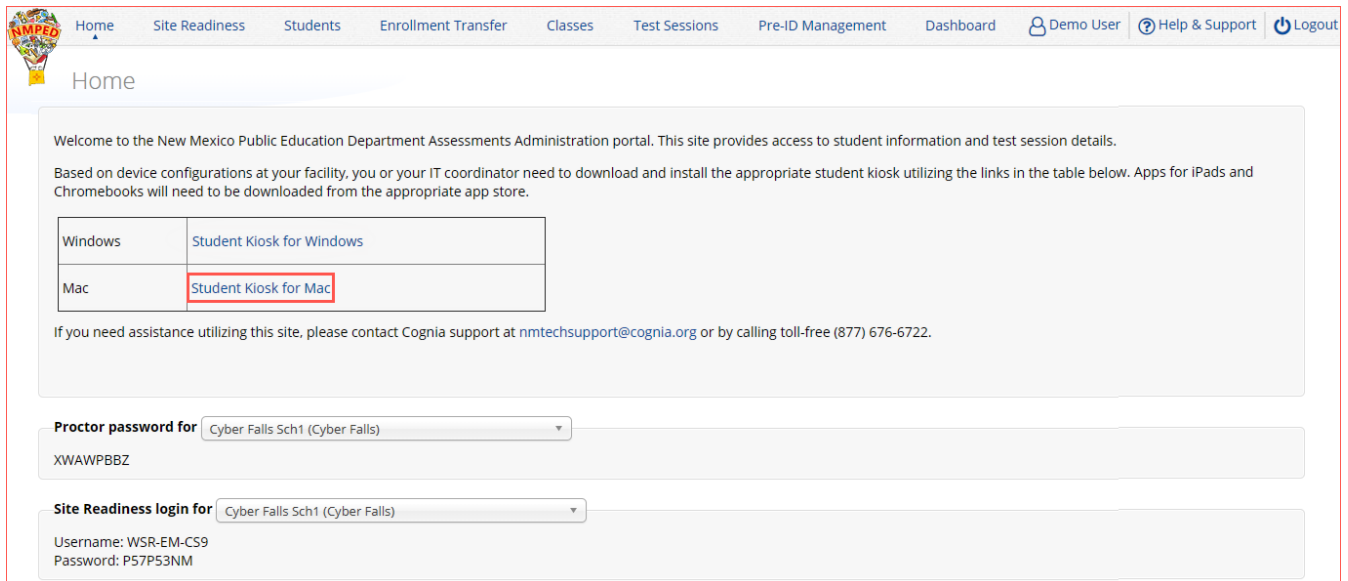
NMPED

Home Site Readiness Students Enrollment Transfer Classes Test Sessions Pre-ID Management Dashboard Demo User Help & Support Logout

Home

Welcome to the New Mexico Public Education Department Assessments Administration portal. This site provides access to student information and test session details.

Based on device configurations at your facility, you or your IT coordinator need to download and install the appropriate student kiosk utilizing the links in the table below. Apps for iPads and Chromebooks will need to be downloaded from the appropriate app store.

| Windows | Student Kiosk for Windows |
|---|---|
| Mac | Student Kiosk for Mac |

If you need assistance utilizing this site, please contact Cognia support at nmtechsupport@cognia.org or by calling toll-free (877) 676-6722.

Proctor password for Cyber Falls Sch1 (Cyber Falls)

XWAWPBBZ

Site Readiness login for Cyber Falls Sch1 (Cyber Falls)

Username: WSR-EM-CS9
Password: P57P53NM